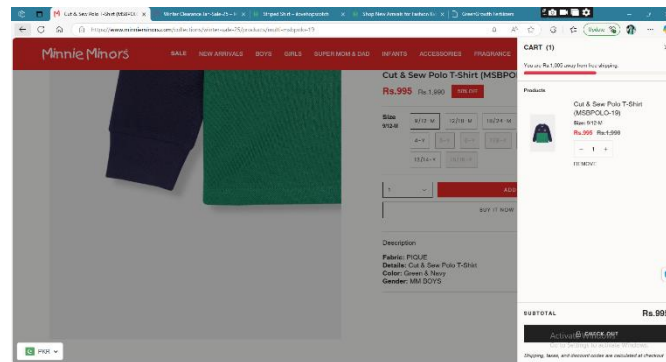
Cut & Sew Polo T-Shirt (MSBPOLO-1 ×
Winter Clearance Sale - Sale - Fl ×
Striped Shirt - Jewelrypoint
Shop New Arrivals for Fashion Kid ×
GreenGrowth Fertilizers

https://www.minnieminors.com/collections/winter-sale-75/products/multi-sub-polo-19

Minnie Minors

SALE NEW ARRIVALS BOYS GIRLS SUPER MOM & DAD INFANTS ACCESSORIES FRAGRANCE

Cut & Sew Polo T-Shirt (MSBPO

Rs.995 Rs.1,990 SOLD OUT

Size
9/12-M

9/12-M 12/18-M 18/24-M
4-5 5-6 7-8
13-14 15-16

1

BUY IT NOW

Description

Fabric: PIQUE
Details: Cut & Sew Polo T-Shirt
Color: Green & Navy
Gender: MM BOYS

PKR

CART (1)

You are Rs.1,000 away from free shipping.

Products

Cut & Sew Polo T-Shirt (MSBPOLO-19)
Size: 9/12-M
Rs.995 Rs.1,990
1
REMOVE

SUBTOTAL
Rs.99

CHECK OUT

Activate Windows
Go to Settings to activate Windows.

Shipping, taxes, and discount codes are calculated at checkout